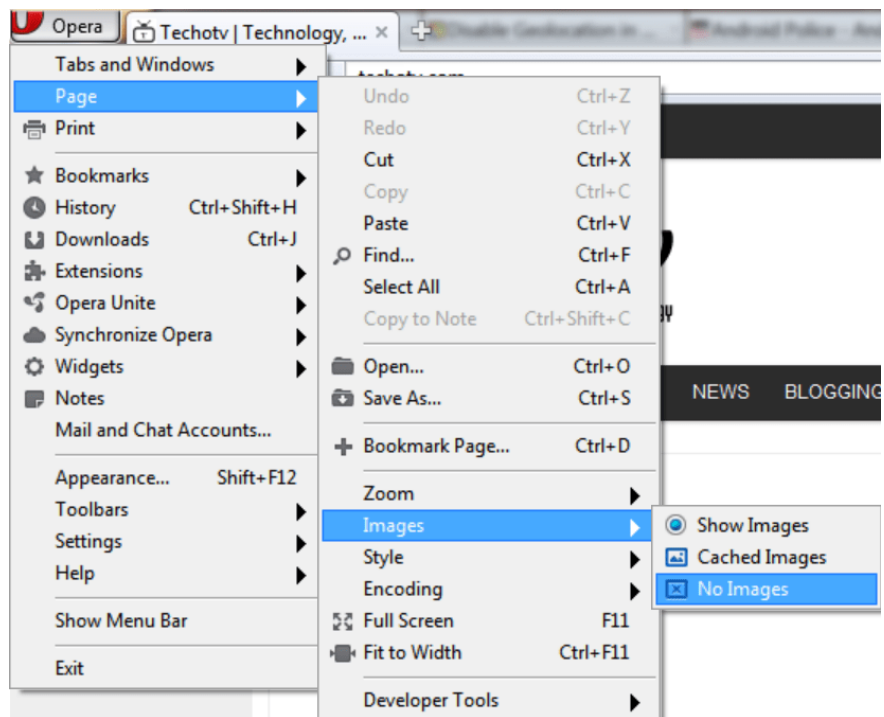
Opera
Techotv | Technology, ... ×
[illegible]
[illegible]

Tabs and Windows
Page
Print
Bookmarks
History Ctrl+Shift+H
Downloads Ctrl+J
Extensions
Opera Unite
Synchronize Opera
Widgets
Notes
Mail and Chat Accounts...
Appearance... Shift+F12
Toolbars
Settings
Help
Show Menu Bar
Exit

Undo Ctrl+Z
Redo Ctrl+Y
Cut Ctrl+X
Copy Ctrl+C
Paste Ctrl+V
Find... Ctrl+F
Select All Ctrl+A
Copy to Note Ctrl+Shift+C
Open... Ctrl+O
Save As... Ctrl+S
Bookmark Page... Ctrl+D
Zoom
Images
Style
Encoding
Full Screen F11
Fit to Width Ctrl+F11
Developer Tools

Show Images
Cached Images
No Images

NEWS
BLOGGING